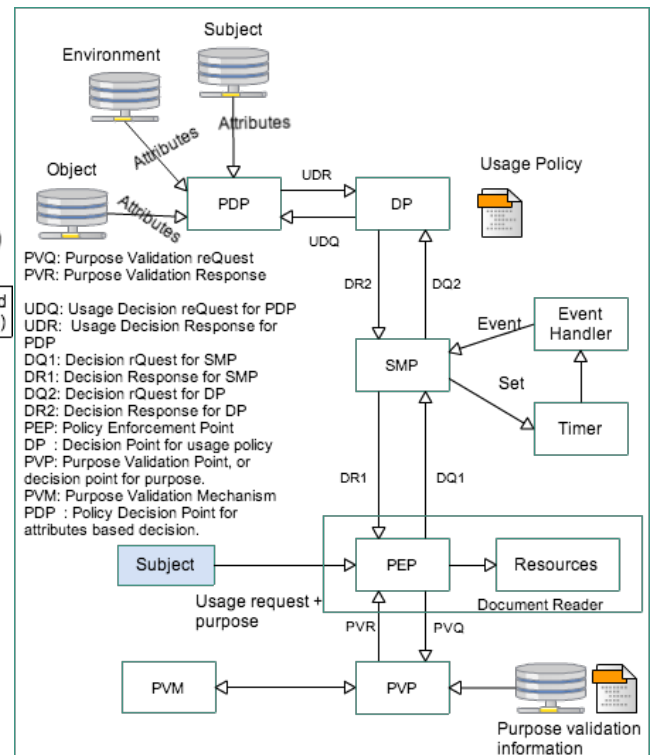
Subject

Environment

Attributes

Attributes

Object

Attributes

PDP

UDR

UDQ

DP

Usage Policy

PVQ: Purpose Validation reQuest
PVR: Purpose Validation Response

UDQ: Usage Decision reQuest for PDP
UDR: Usage Decision Response for PDP
DQ1: Decision rQuest for SMP
DR1: Decision Response for SMP
DQ2: Decision rQuest for DP
DR2: Decision Response for DP
PEP: Policy Enforcement Point
DP : Decision Point for usage policy
PVP: Purpose Validation Point, or decision point for purpose.
PVM: Purpose Validation Mechanism
PDP : Policy Decision Point for attributes based decision.

DR2

DQ2

Event

Event Handler

SMP

Set

Timer

DR1

DQ1

Subject

PEP

Resources

Usage request + purpose

Document Reader

PVR

PVQ

PVM

PVP

Purpose validation information